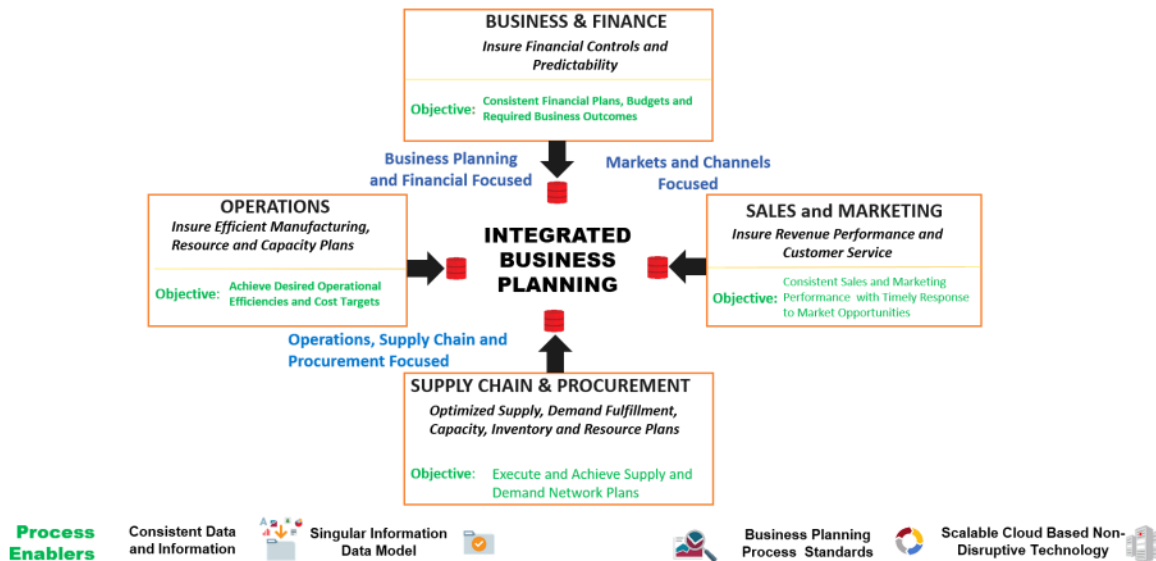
BUSINESS & FINANCE

Insure Financial Controls and Predictability

Objective: Consistent Financial Plans, Budgets and Required Business Outcomes

Business Planning and Financial Focused

Markets and Channels Focused

OPERATIONS

Insure Efficient Manufacturing, Resource and Capacity Plans

Objective: Achieve Desired Operational Efficiencies and Cost Targets

INTEGRATED BUSINESS PLANNING

SALES and MARKETING

Insure Revenue Performance and Customer Service

Objective: Consistent Sales and Marketing Performance with Timely Response to Market Opportunities

Operations, Supply Chain and Procurement Focused

SUPPLY CHAIN & PROCUREMENT

Optimized Supply, Demand Fulfillment, Capacity, Inventory and Resource Plans

Objective: Execute and Achieve Supply and Demand Network Plans

Process Enablers

Consistent Data and Information

Singular Information Data Model

Business Planning Process Standards

Scalable Cloud Based Non-Disruptive Technology